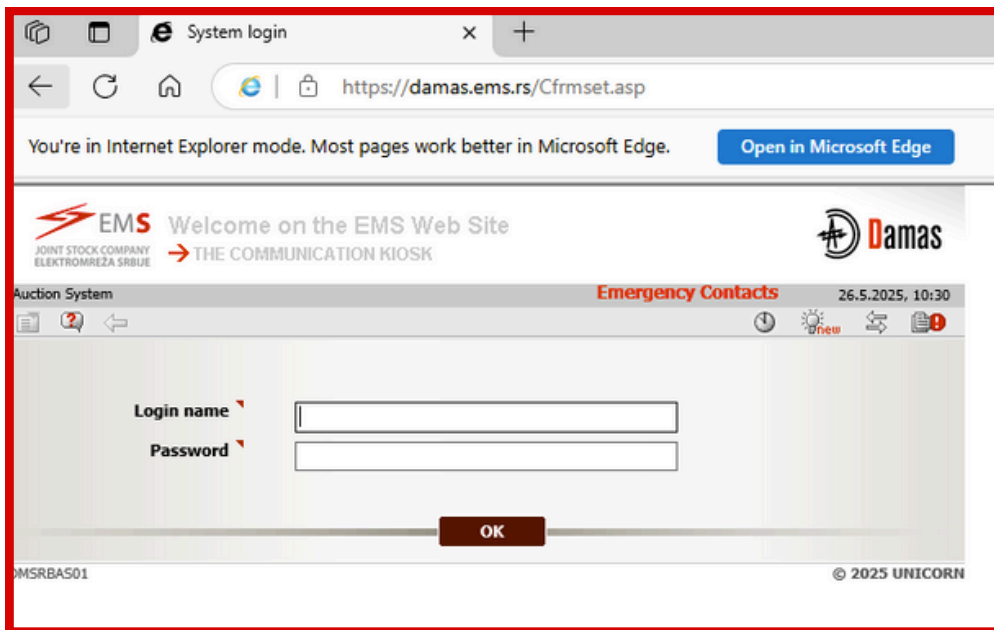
System login

https://damas.ems.rs/Cfrmset.asp

You're in Internet Explorer mode. Most pages work better in Microsoft Edge.

Open in Microsoft Edge

EMS
JOINT STOCK COMPANY ELEKTROMREŽA SRBIJE

Welcome on the EMS Web Site
THE COMMUNICATION KIOSK

Damas

Auction System

Emergency Contacts

26.5.2025, 10:30

new

Login name

Password

OK

DMSRBAS01

© 2025 UNICORN